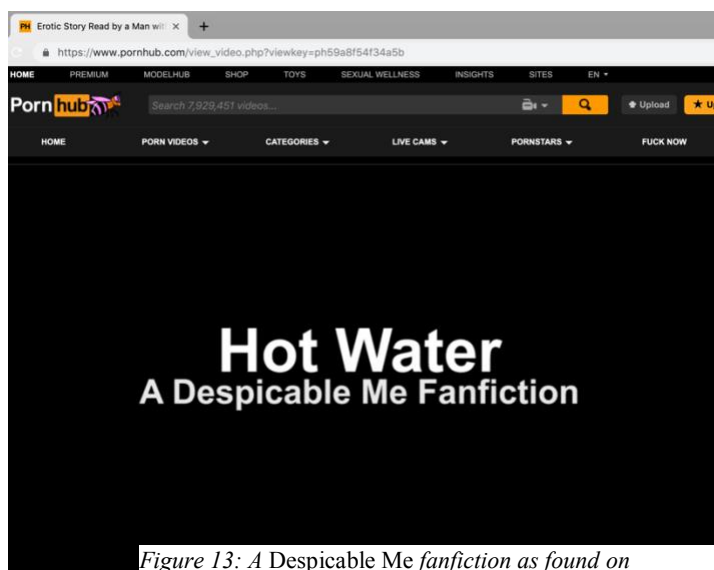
PH Erotic Story Read by a Man wit ×

https://www.pornhub.com/view_video.php?viewkey=ph59a8f54f34a5b

HOME PREMIUM MODELHUB SHOP TOYS SEXUAL WELLNESS INSIGHTS SITES EN

Porn hub

Search 7,929,451 videos...

Upload

HOME PORN VIDEOS CATEGORIES LIVE CAMS PORNSTARS FUCK NOW

Hot Water
A Despicable Me Fanfiction

*Figure 13: A* Despicable Me *fanfiction as found on*